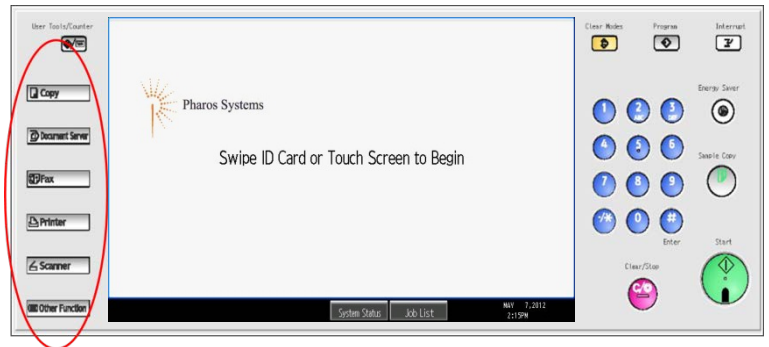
User Tools/Counter

Copy

Document Server

Fax

Printer

Scanner

Other Function

Pharos Systems

Swipe ID Card or Touch Screen to Begin

System Status

Job List

MAY 7,2012
2:15PM

Clear Modes

Program

Interrupt

Energy Saver

1
2
3
4
5
6
7
8
9
*
0
#

Enter

Sample Copy

Clear/Stop

Start